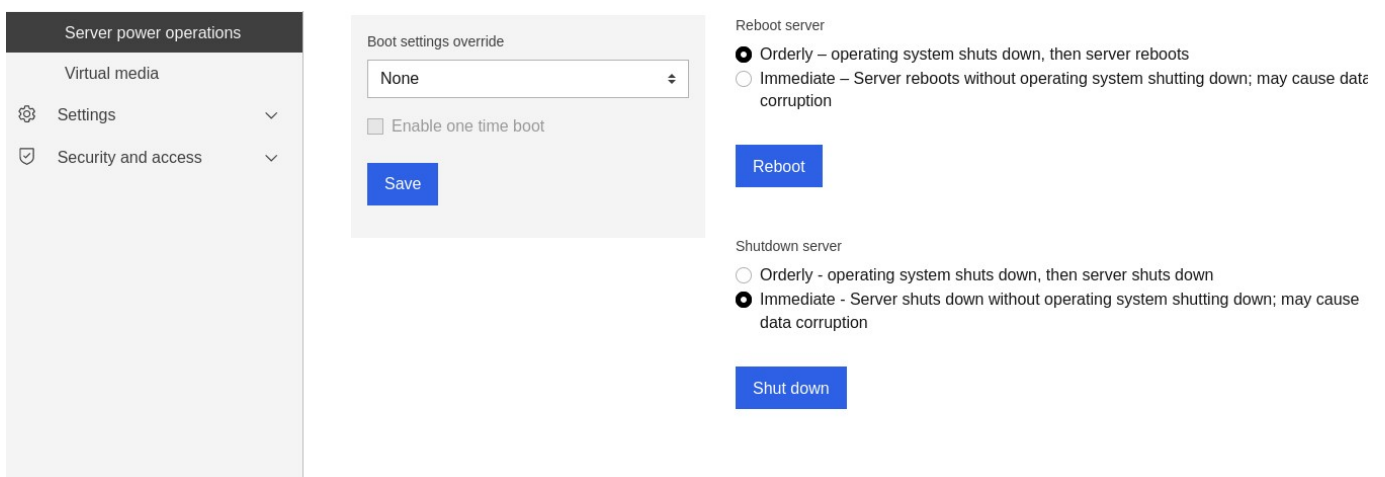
Server power operations
Virtual media
Settings
Security and access

Boot settings override
None
Enable one time boot
Save

Reboot server
Orderly – operating system shuts down, then server reboots
Immediate – Server reboots without operating system shutting down; may cause data corruption
Reboot

Shutdown server
Orderly - operating system shuts down, then server shuts down
Immediate - Server shuts down without operating system shutting down; may cause data corruption
Shut down